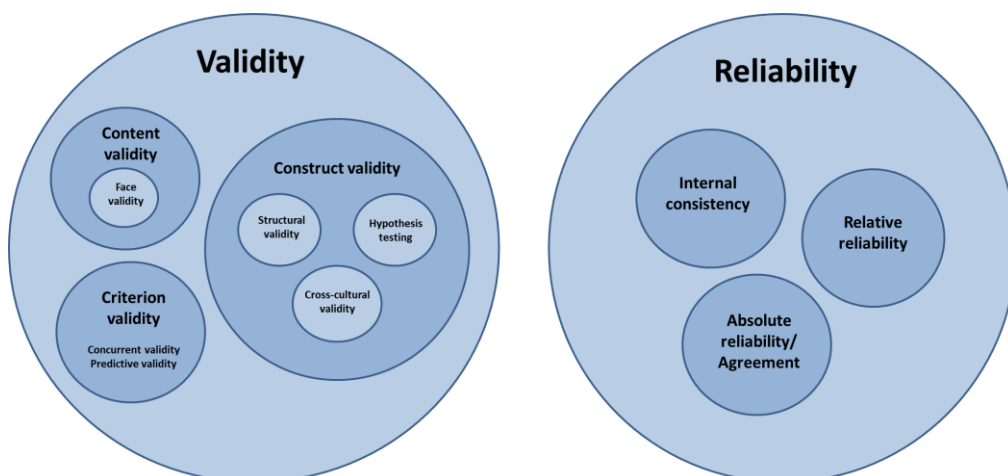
Validity

Content validity

Face validity

Construct validity

Structural validity

Hypothesis testing

Cross-cultural validity

Criterion validity

Concurrent validity
Predictive validity

Reliability

Internal consistency

Relative reliability

Absolute reliability/ Agreement